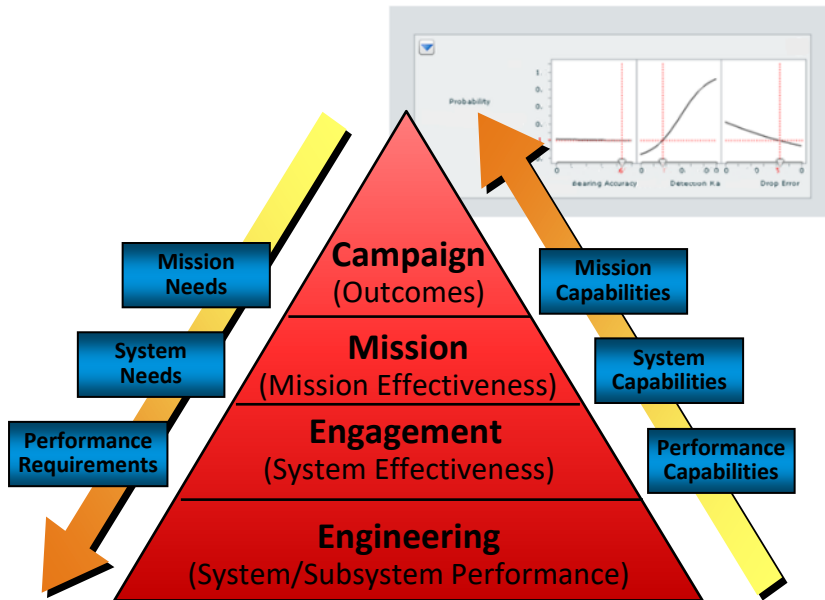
Probability

1.

0.

0.

0.

0

Bearing Accuracy

Detection Ra

Drop Error

Campaign
(Outcomes)

Mission
(Mission Effectiveness)

Engagement
(System Effectiveness)

Engineering
(System/Subsystem Performance)

Mission Needs

System Needs

Performance Requirements

Mission Capabilities

System Capabilities

Performance Capabilities